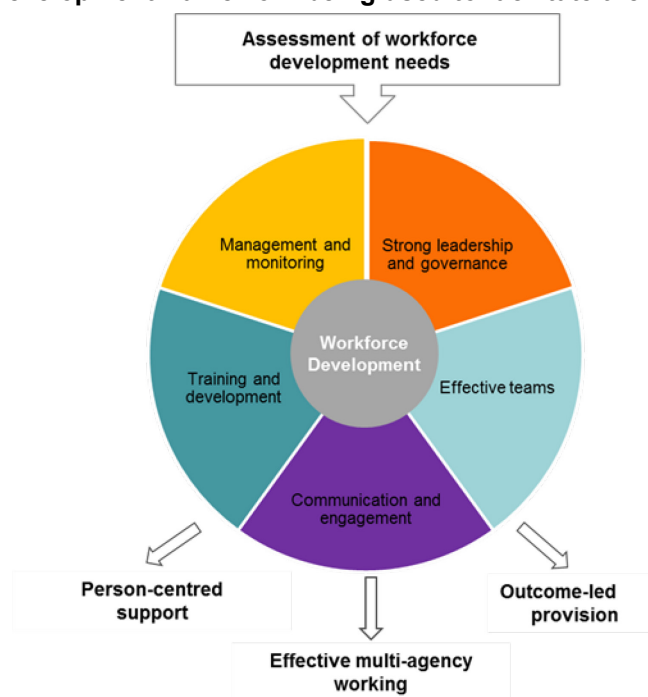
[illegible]

Assessment of workforce development needs

Management and monitoring

Strong leadership and governance

Workforce Development

Training and development

Effective teams

Communication and engagement

Person-centred support

Outcome-led provision

Effective multi-agency working